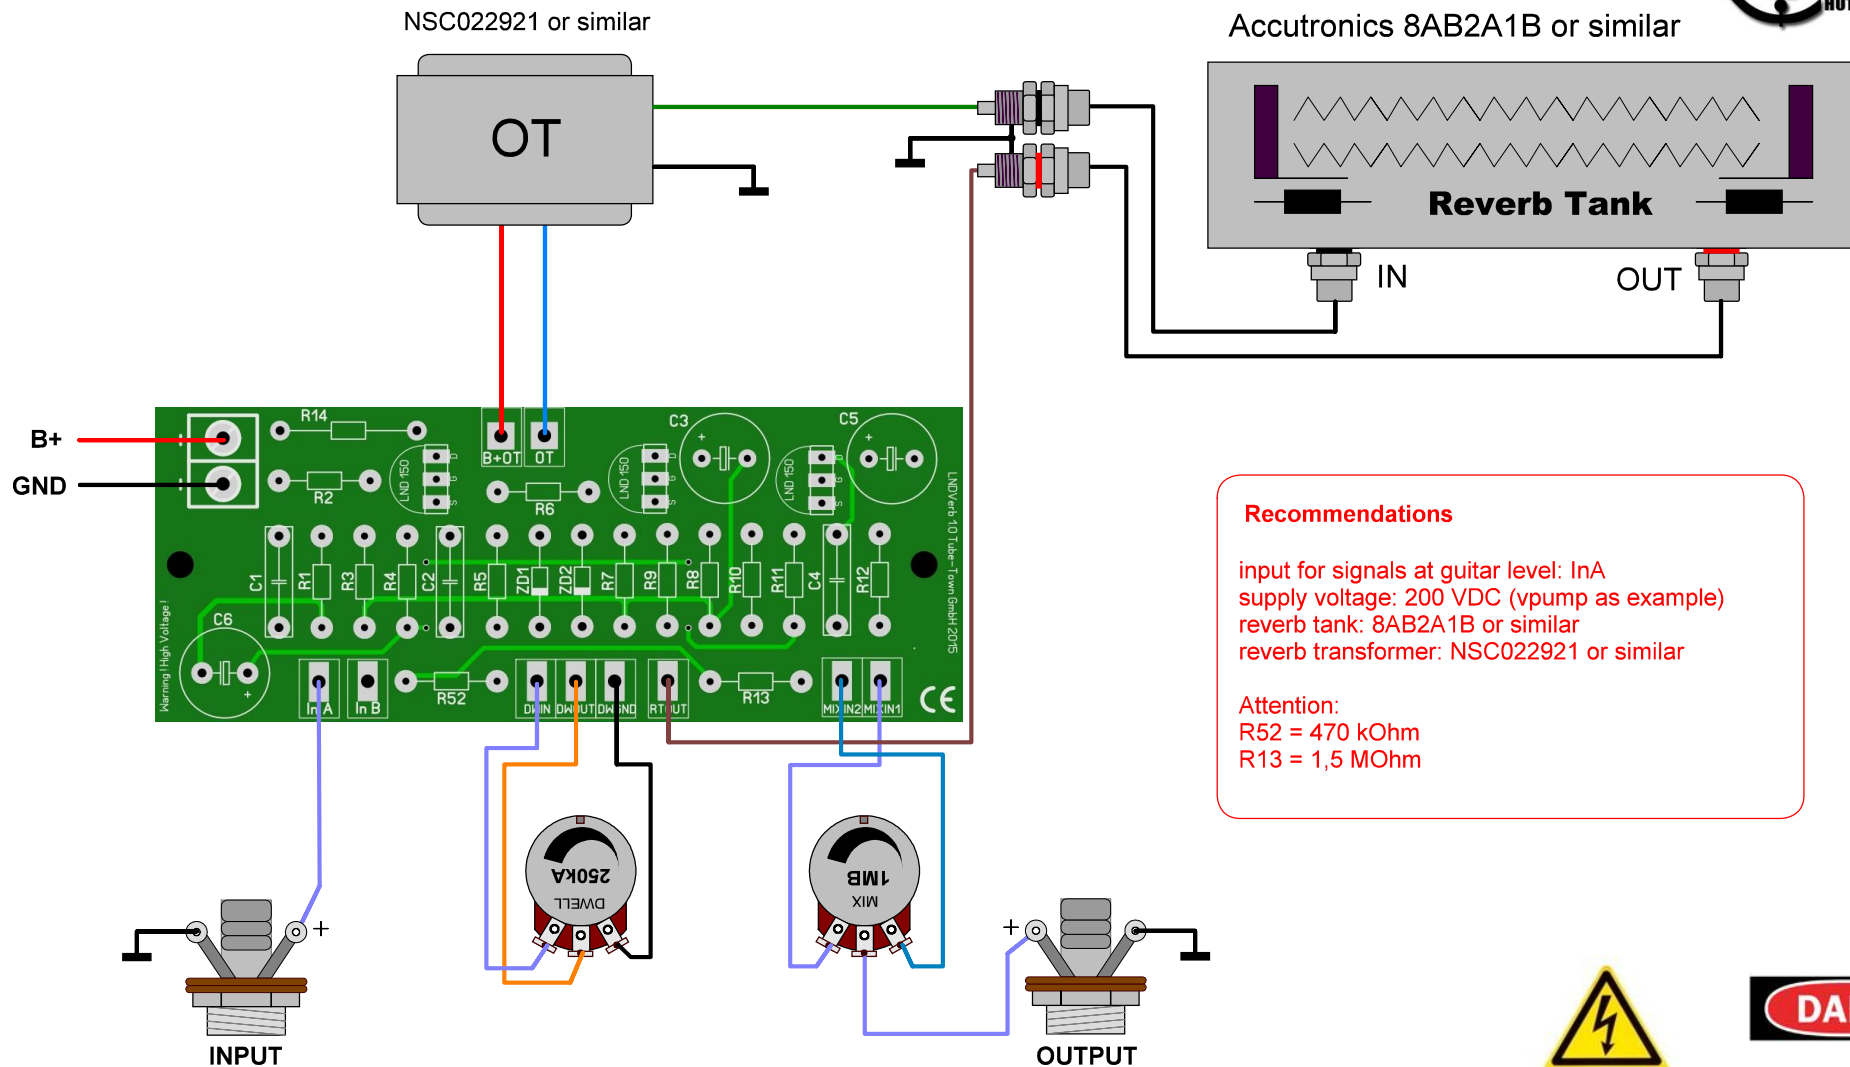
NSC022921 or similar

OT

Accutronics 8AB2A1B or similar

HOT

Reverb Tank

IN

OUT

B+

GND

R14

B+OT

OT

C3

C5

R2

LND 150

LND 150

LND 150

R6

C1 R1 R3 R4 C2 R5 ZD1 ZD2 R7 R9 R8 R10 R11 C4 R12

C6

Warning ! High Voltage !

In A

In B

R52

DW IN

DW OUT

DW GND

RT OUT

R13

MIX IN2

MIX IN1

LNDVerb 10 Tube-Town GmbH 2015

CE

Recommendations

input for signals at guitar level: InA
supply voltage: 200 VDC (vpump as example)
reverb tank: 8AB2A1B or similar
reverb transformer: NSC022921 or similar

Attention:
R52 = 470 kOhm
R13 = 1,5 MOhm

250kA

DWELL

1MB

MIX

+

+

INPUT

OUTPUT

DA